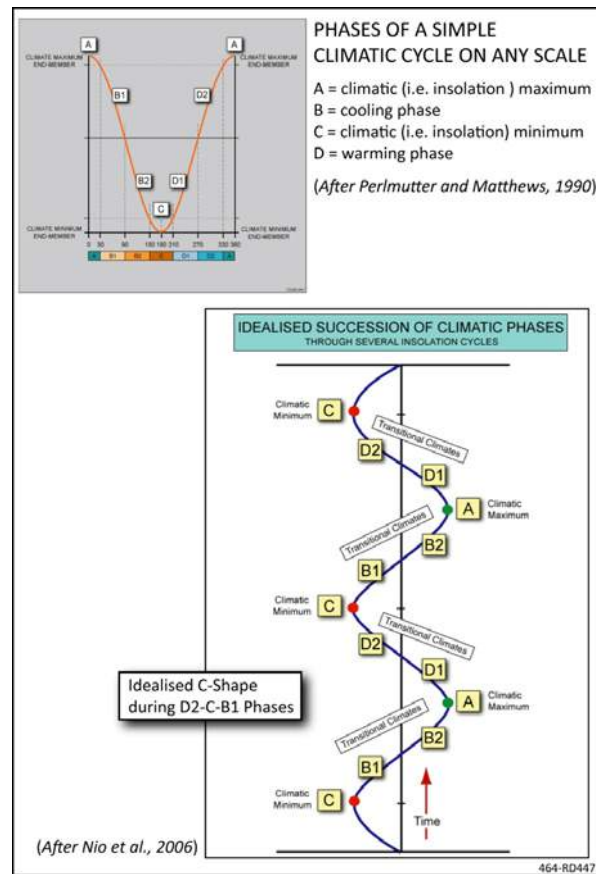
A
CLIMATE MAXIMUM END-MEMBER
A
CLIMATE MAXIMUM END-MEMBER
B1
D2
B2
D1
C
CLIMATE MINIMUM END-MEMBER
CLIMATE MINIMUM END-MEMBER
0 30 90 180 180 210 270 330 360
A B1 B2 C D1 D2 A

PHASES OF A SIMPLE CLIMATIC CYCLE ON ANY SCALE

A = climatic (i.e. insolation ) maximum
B = cooling phase
C = climatic (i.e. insolation) minimum
D = warming phase

(After Perlmutter and Matthews, 1990)

IDEALISED SUCCESSION OF CLIMATIC PHASES
THROUGH SEVERAL INSOLATION CYCLES

Climatic Minimum C
Transitional Climates
D2
D1
A Climatic Maximum
Transitional Climates
B2
B1
Climatic Minimum C
Transitional Climates
D2
D1
A Climatic Maximum
Transitional Climates
B2
B1
Climatic Minimum C
Time

Idealised C-Shape during D2-C-B1 Phases

(After Nio et al., 2006)

464-RD447